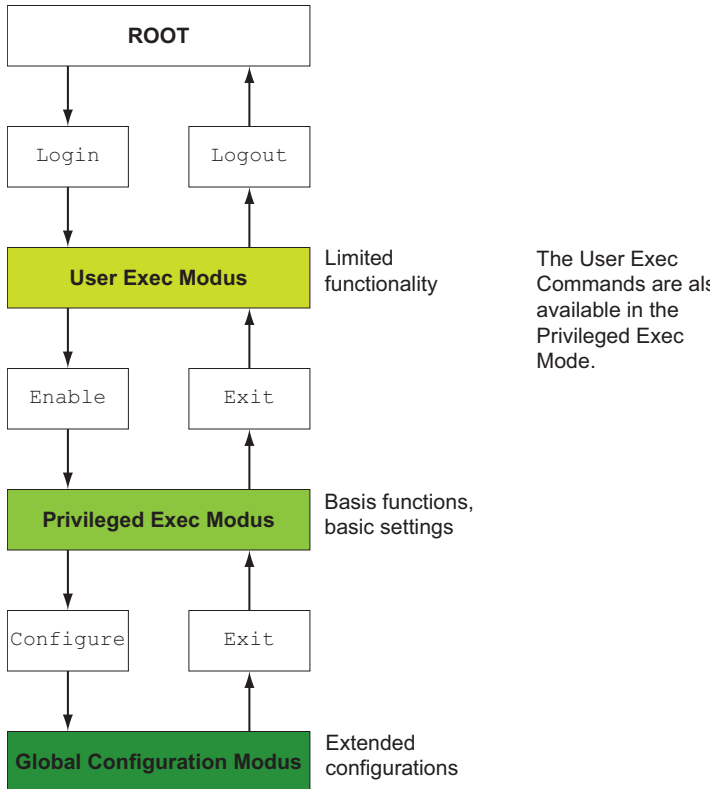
ROOT

Login

Logout

User Exec Modus

Limited functionality

The User Exec Commands are als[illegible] available in the Privileged Exec Mode.

Enable

Exit

Privileged Exec Modus

Basis functions, basic settings

Configure

Exit

Global Configuration Modus

Extended configurations